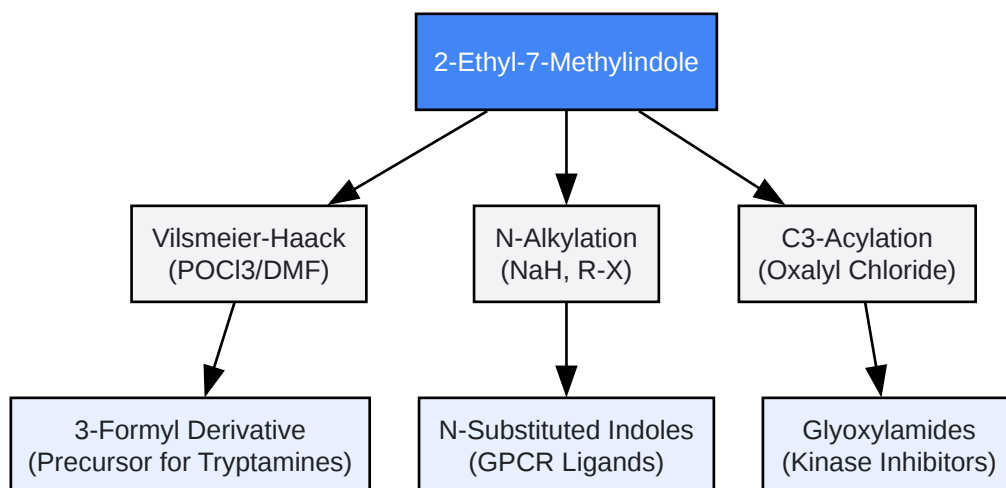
2-Ethyl-7-Methylindole

Vilsmeier-Haack (POCl3/DMF)

N-Alkylation (NaH, R-X)

C3-Acylation (Oxalyl Chloride)

3-Formyl Derivative (Precursor for Tryptamines)

N-Substituted Indoles (GPCR Ligands)

Glyoxylamides (Kinase Inhibitors)